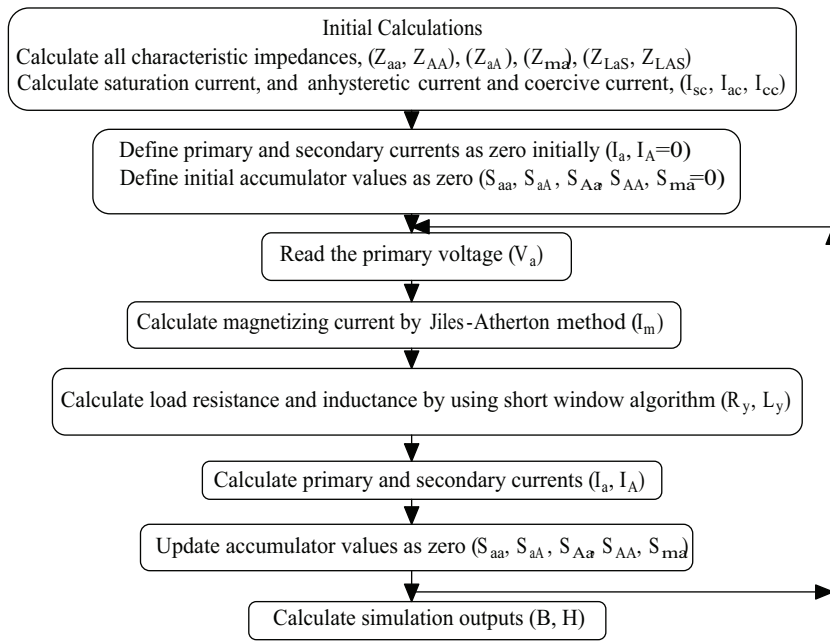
Initial Calculations

Calculate all characteristic impedances, ($Z_{aa}$, $Z_{AA}$), ($Z_{aA}$), ($Z_{ma}$), ($Z_{LaS}$, $Z_{LAS}$)

Calculate saturation current, and anhysteretic current and coercive current, ($I_{sc}$, $I_{ac}$, $I_{cc}$)

Define primary and secondary currents as zero initially ($I_a$, $I_A$=0)

Define initial accumulator values as zero ($S_{aa}$, $S_{aA}$, $S_{Aa}$, $S_{AA}$, $S_{ma}$=0)

Read the primary voltage ($V_a$)

Calculate magnetizing current by Jiles-Atherton method ($I_m$)

Calculate load resistance and inductance by using short window algorithm ($R_y$, $L_y$)

Calculate primary and secondary currents ($I_a$, $I_A$)

Update accumulator values as zero ($S_{aa}$, $S_{aA}$, $S_{Aa}$ $S_{AA}$, $S_{ma}$)

Calculate simulation outputs (B, H)